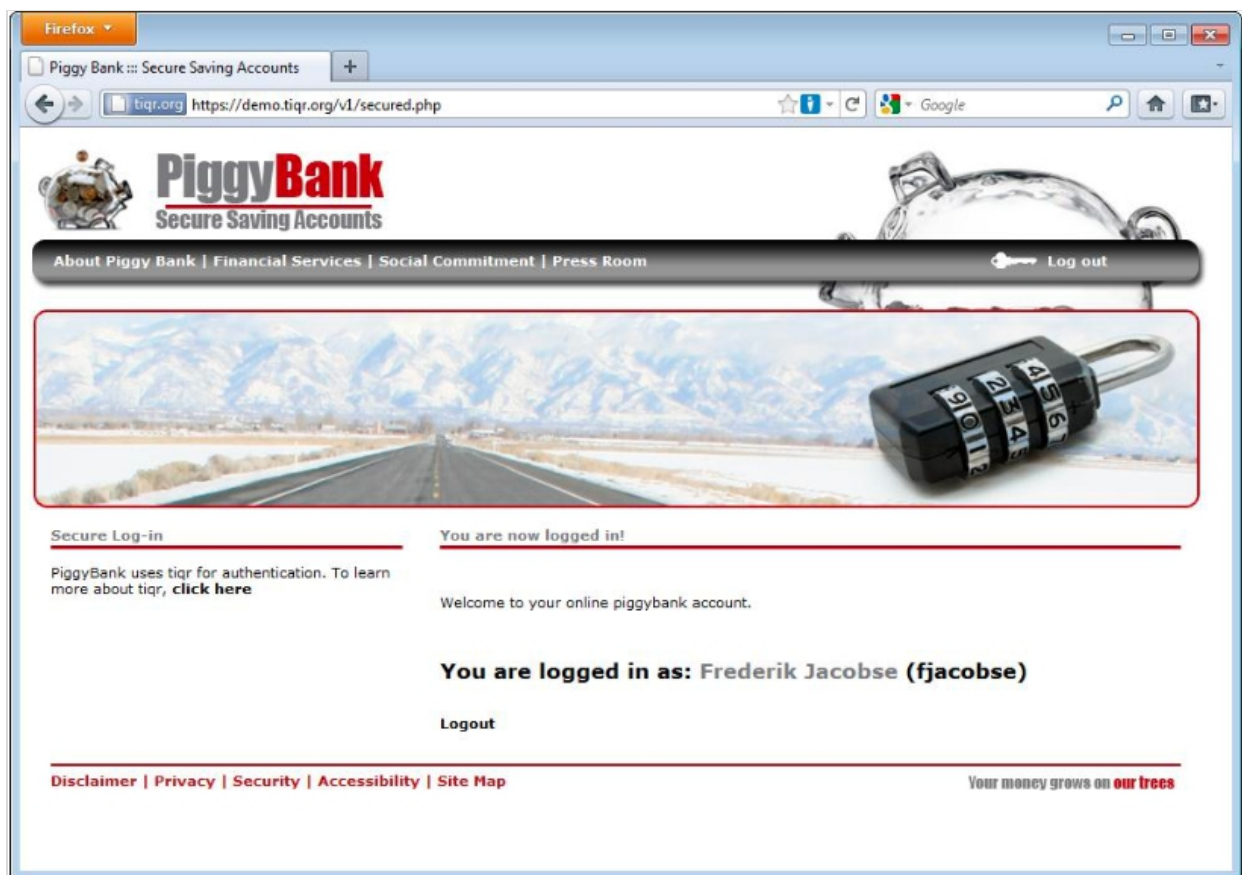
Firefox

Piggy Bank ::: Secure Saving Accounts

tiqr.org https://demo.tiqr.org/v1/secured.php

Google

PiggyBank
Secure Saving Accounts

About Piggy Bank | Financial Services | Social Commitment | Press Room

Log out

Secure Log-in

PiggyBank uses tiqr for authentication. To learn more about tiqr, **click here**

You are now logged in!

Welcome to your online piggybank account.

You are logged in as: Frederik Jacobse (fjacobse)

Logout

Disclaimer | Privacy | Security | Accessibility | Site Map

Your money grows on our trees